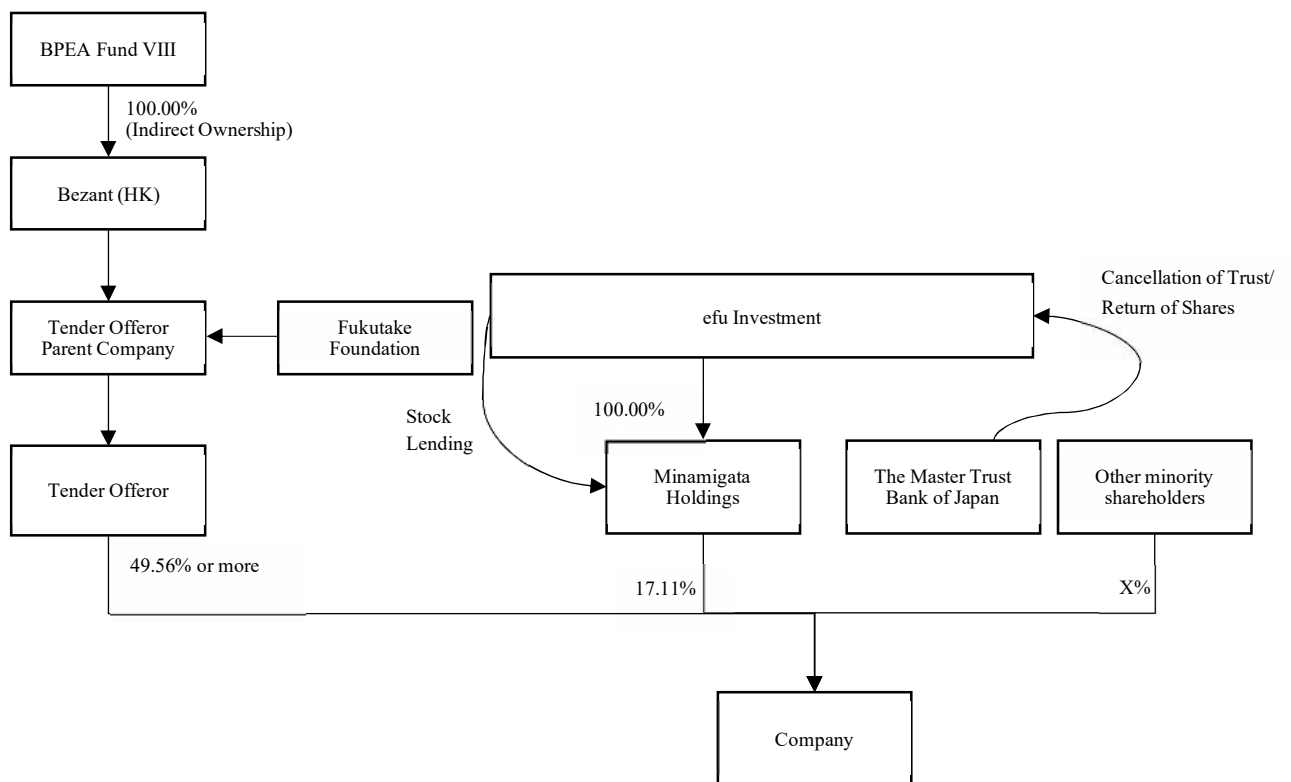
BPEA Fund VIII

100.00%
(Indirect Ownership)

Bezant (HK)

Cancellation of Trust/
Return of Shares

efu Investment

Tender Offeror Parent Company

Fukutake Foundation

Stock Lending

100.00%

Tender Offeror

Minamigata Holdings

The Master Trust Bank of Japan

Other minority shareholders

49.56% or more

17.11%

X%

Company